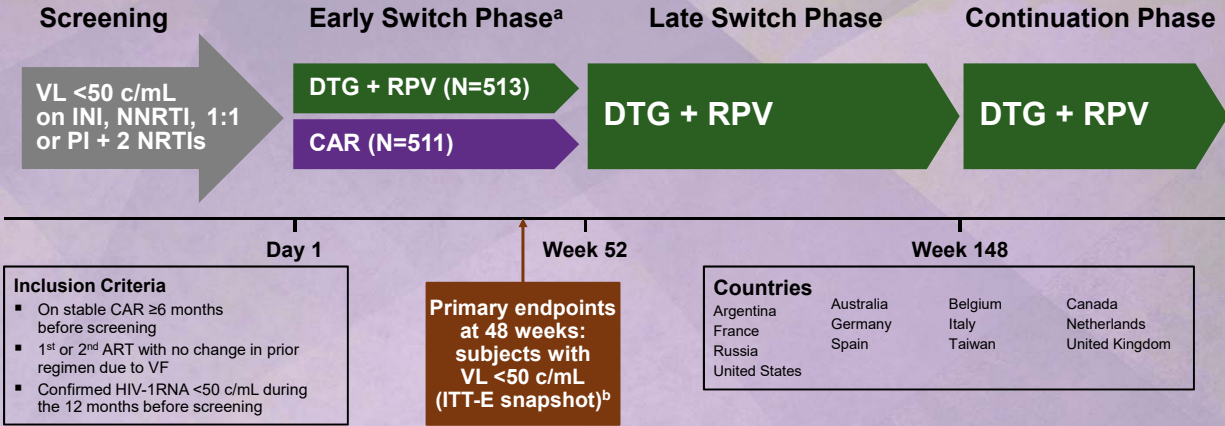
Screening

Early Switch Phase$^{a}$

Late Switch Phase

Continuation Phase

VL <50 c/mL on INI, NNRTI, 1:1 or PI + 2 NRTIs

DTG + RPV (N=513)

CAR (N=511)

DTG + RPV

DTG + RPV

Day 1

Week 52

Week 148

Inclusion Criteria
- On stable CAR ≥6 months before screening
- 1$^{st}$ or 2$^{nd}$ ART with no change in prior regimen due to VF
- Confirmed HIV-1RNA <50 c/mL during the 12 months before screening

Primary endpoints at 48 weeks: subjects with VL <50 c/mL (ITT-E snapshot)$^{b}$

Countries

| Argentina | Australia | Belgium | Canada |
|---|---|---|---|
| France | Germany | Italy | Netherlands |
| Russia | Spain | Taiwan | United Kingdom |
| United States | | | |